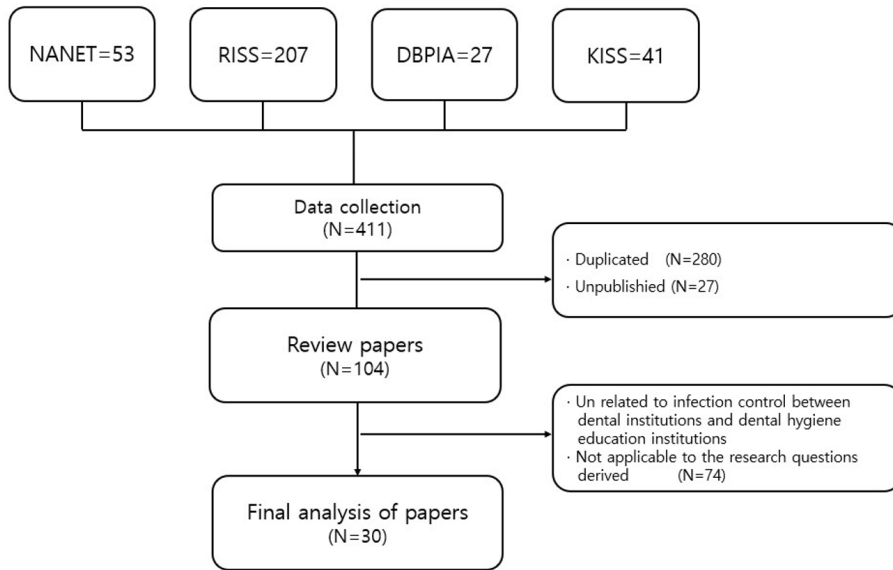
NANET=53

RISS=207

DBPIA=27

KISS=41

Data collection
(N=411)

· Duplicated (N=280)
· Unpublishied (N=27)

Review papers
(N=104)

· Un related to infection control between dental institutions and dental hygiene education institutions
· Not applicable to the research questions derived (N=74)

Final analysis of papers
(N=30)